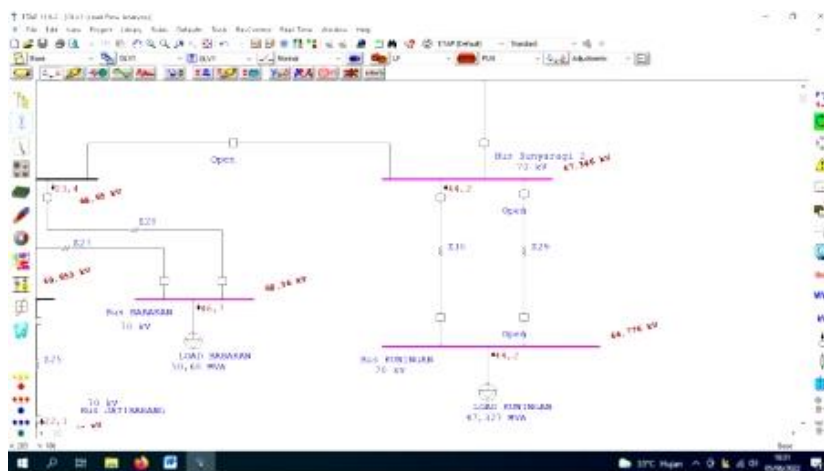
ETAP 19.0.1 - [Untitled (Load Flow Analysis)]

File Edit View Project Library Rules Defaults Tools RevControl Real-Time Window Help

ETAP (Default)  Standard

Base  OLV1  OLV1  Normal  LF  FLN  Adjustments

Open

Bus Sunyaragi 2
70 kV

67.346 kV

83.4

66.65 kV

Z23

Z21

69.953 kV

Bus BABAKAN
70 kV

86.1

68.36 kV

LOAD BABAKAN
50.68 MVA

Z25

70 kV
Bus JATIBARANG

82.1

84.2

Open

Z30

Z29

Open

Bus KUNINGAN
70 kV

84.2

66.776 kV

LOAD KUNINGAN
47.327 MVA

Base

33°C Hujan